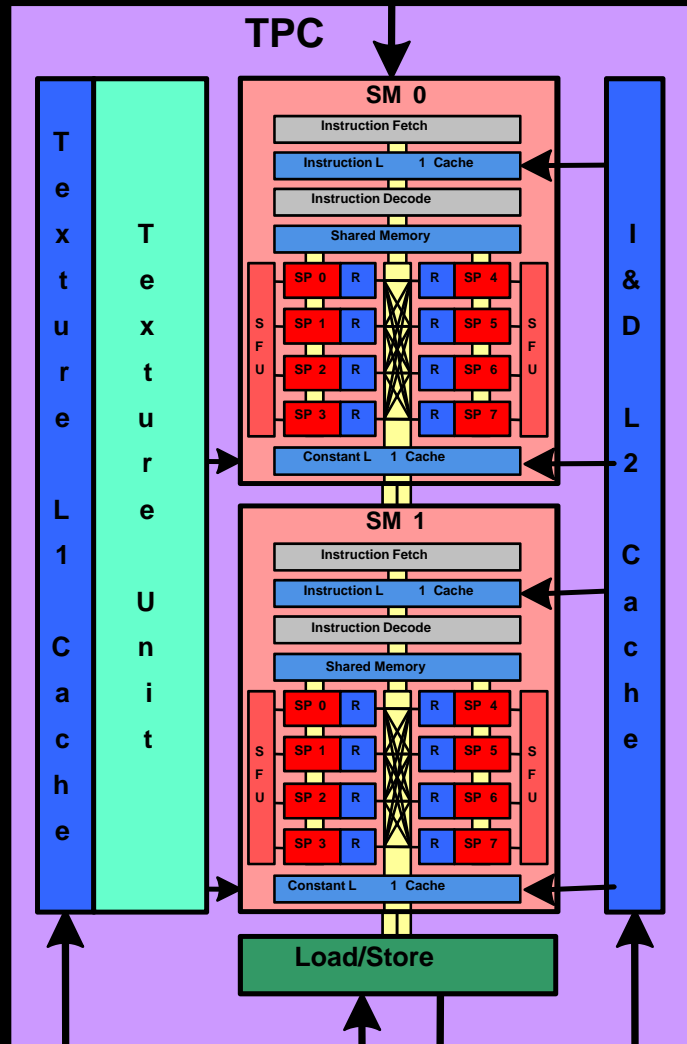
TPC

Texture L1 Cache

Texture Unit

SM 0

Instruction Fetch

Instruction L1 Cache

Instruction Decode

Shared Memory

| SFU | SP 0 | R | R | SP 4 | SFU |
|---|---|---|---|---|---|
| | SP 1 | R | R | SP 5 | |
| | SP 2 | R | R | SP 6 | |
| | SP 3 | R | R | SP 7 | |

Constant L1 Cache

SM 1

Instruction Fetch

Instruction L1 Cache

Instruction Decode

Shared Memory

| SFU | SP 0 | R | R | SP 4 | SFU |
|---|---|---|---|---|---|
| | SP 1 | R | R | SP 5 | |
| | SP 2 | R | R | SP 6 | |
| | SP 3 | R | R | SP 7 | |

Constant L1 Cache

I & D L2 Cache

Load/Store